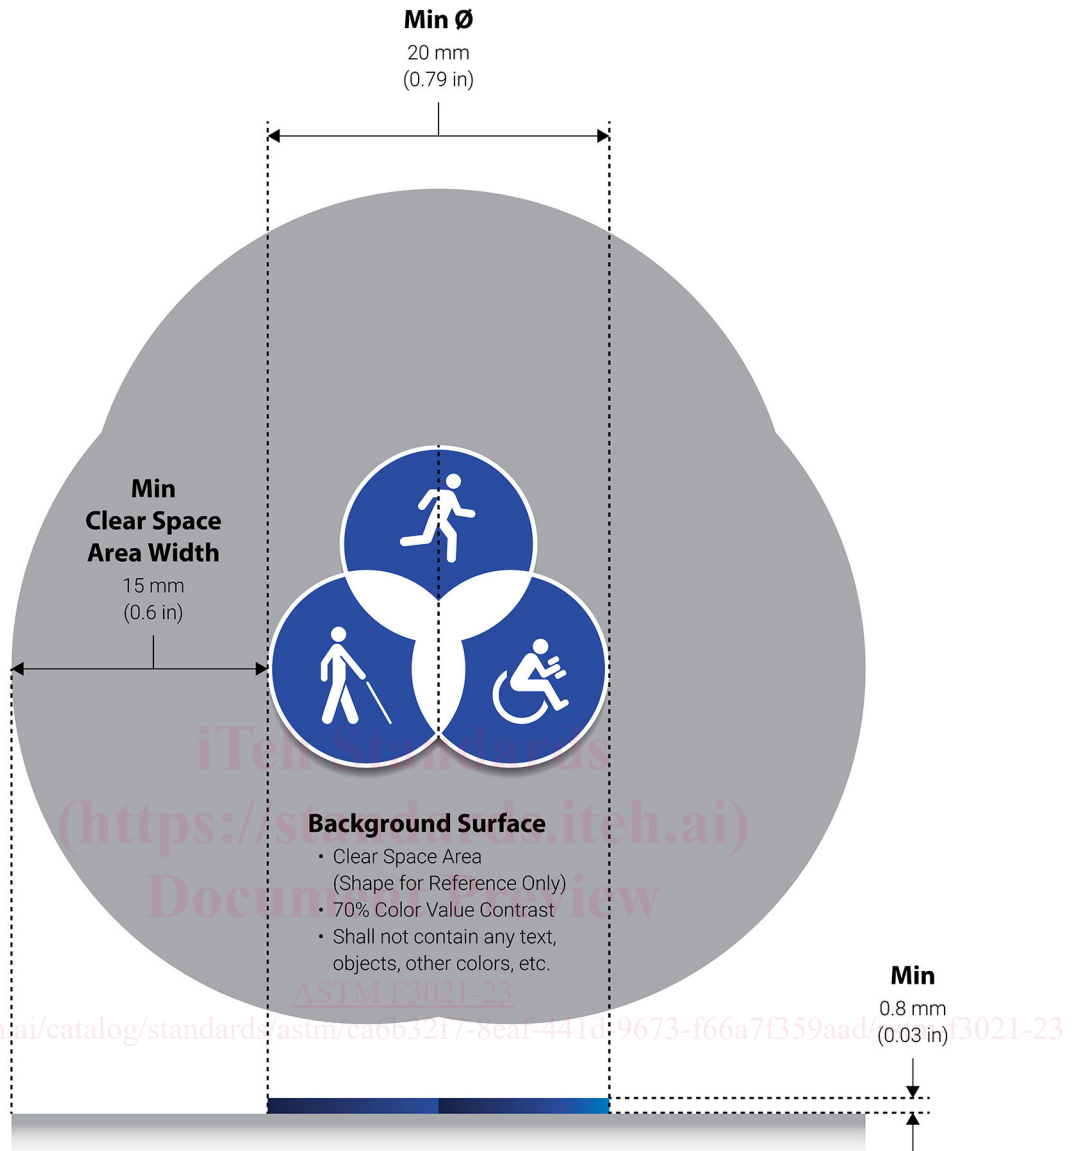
Min Ø
20 mm
(0.79 in)

Min
Clear Space
Area Width
15 mm
(0.6 in)

iTeh Standards
(https://standards.iteh.ai)
Document Preview

Background Surface
• Clear Space Area
(Shape for Reference Only)
• 70% Color Value Contrast
• Shall not contain any text, objects, other colors, etc.

ASTM F3021-23
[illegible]ai/catalog/standards/astm/ca6b32f7-8eaf-441d-9673-f66a7f359aad/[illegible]f3021-23

Min
0.8 mm
(0.03 in)